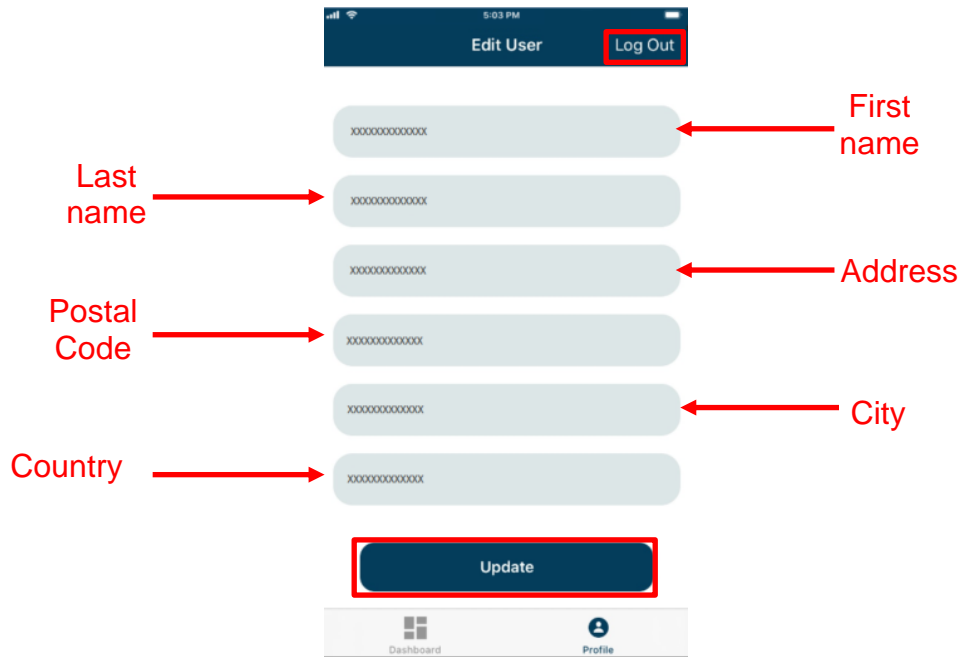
5:03 PM

Edit User

Log Out

xxxxxxxxxxxxxx

First name

Last name

xxxxxxxxxxxxxx

xxxxxxxxxxxxxx

Address

Postal Code

xxxxxxxxxxxxxx

xxxxxxxxxxxxxx

City

Country

xxxxxxxxxxxxxx

Update

Dashboard

Profile